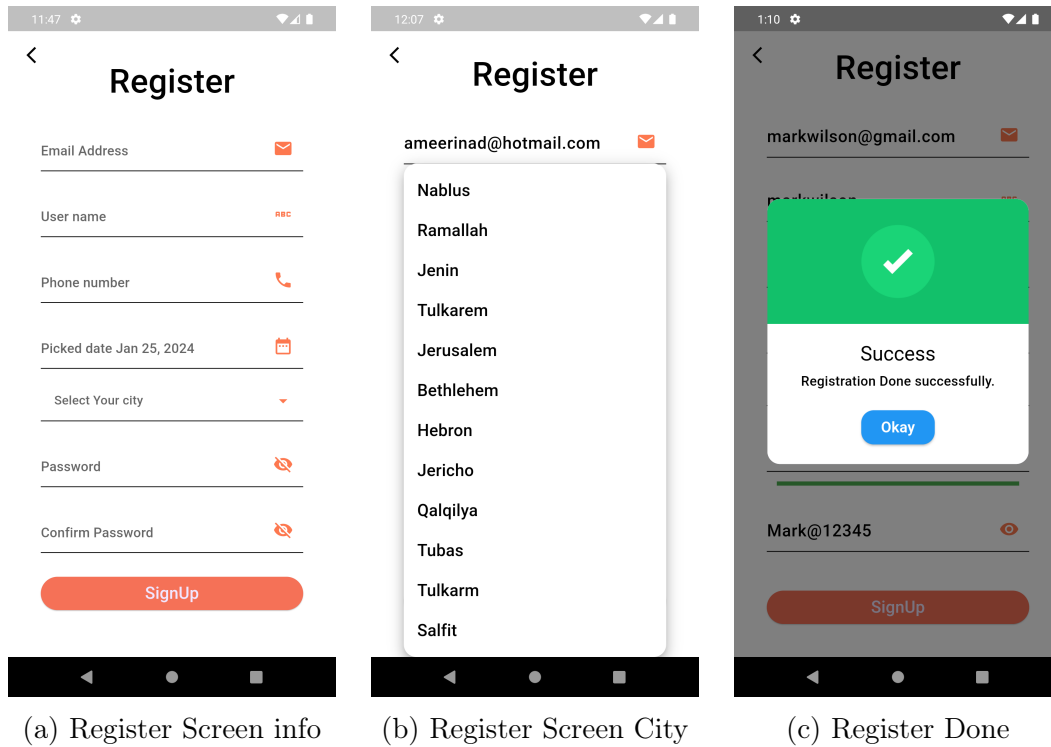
11:47

Register

Email Address

User name

ABC

Phone number

Picked date Jan 25, 2024

Select Your city

Password

Confirm Password

SignUp

(a) Register Screen info

12:07

Register

ameerinad@hotmail.com

Nablus

Ramallah

Jenin

Tulkarem

Jerusalem

Bethlehem

Hebron

Jericho

Qalqilya

Tubas

Tulkarm

Salfit

(b) Register Screen City

1:10

Register

markwilson@gmail.com

markwilson

Success

Registration Done successfully.

Okay

Mark@12345

SignUp

(c) Register Done